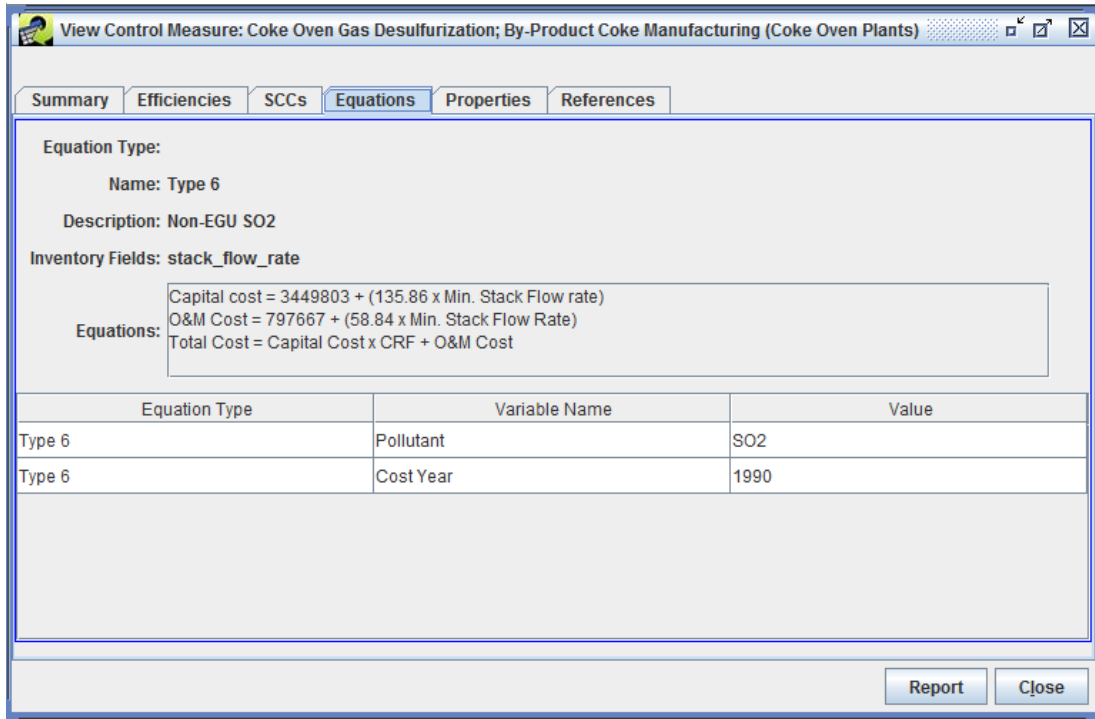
View Control Measure: Coke Oven Gas Desulfurization; By-Product Coke Manufacturing (Coke Oven Plants)

Summary | Efficiencies | SCCs | Equations | Properties | References

Equation Type:

Name: Type 6

Description: Non-EGU SO2

Inventory Fields: stack_flow_rate

Equations: Capital cost = 3449803 + (135.86 x Min. Stack Flow rate)
O&M Cost = 797667 + (58.84 x Min. Stack Flow Rate)
Total Cost = Capital Cost x CRF + O&M Cost

| Equation Type | Variable Name | Value |
|---|---|---|
| Type 6 | Pollutant | SO2 |
| Type 6 | Cost Year | 1990 |

Report | Close